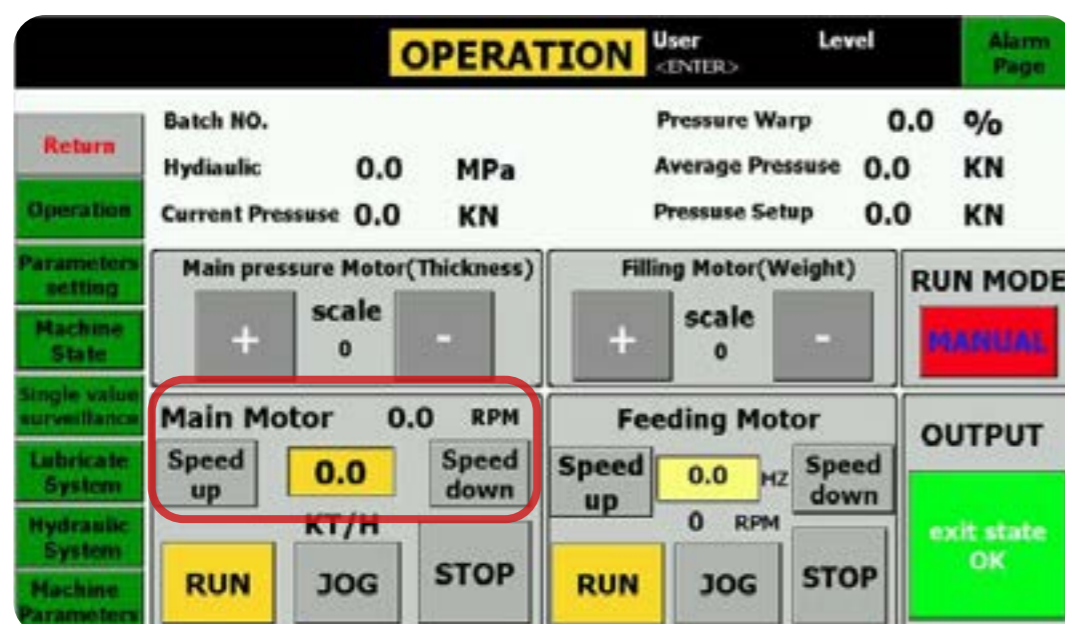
OPERATION
User
<ENTER>
Level
Alarm Page

Return
Operation
Parameters setting
Machine State
Single value surveillance
Lubricate System
Hydraulic System
Machine Parameters

Batch NO.
Hydiaulic 0.0 MPa
Current Pressuse 0.0 KN
Pressure Warp 0.0 %
Average Pressuse 0.0 KN
Pressuse Setup 0.0 KN

Main pressure Motor(Thickness)
+
scale
0
-

Filling Motor(Weight)
+
scale
0
-

RUN MODE
MANUAL

Main Motor 0.0 RPM
Speed up
0.0
Speed down
KT/H
RUN
JOG
STOP

Feeding Motor
Speed up
0.0 HZ
Speed down
0 RPM
RUN
JOG
STOP

OUTPUT
exit state OK